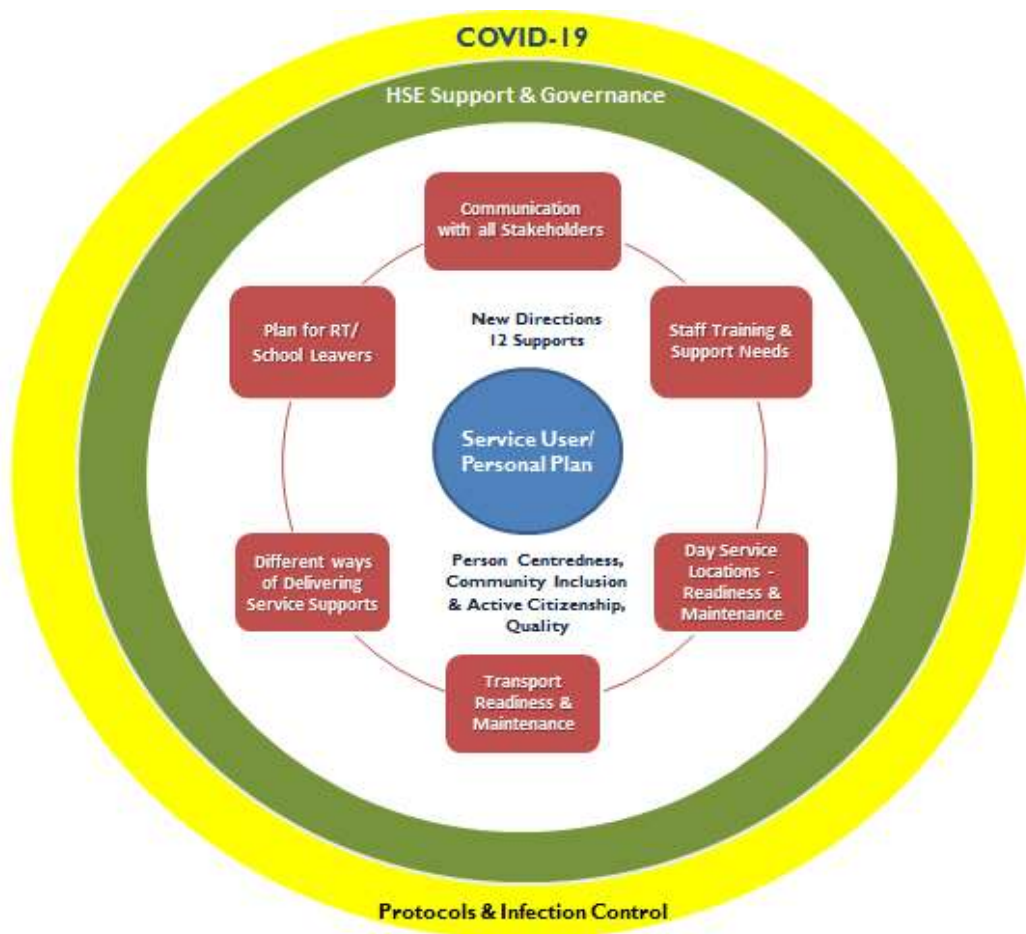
COVID-19

HSE Support & Governance

Communication with all Stakeholders

Plan for RT/ School Leavers

New Directions 12 Supports

Staff Training & Support Needs

Service User/ Personal Plan

Different ways of Delivering Service Supports

Person Centredness, Community Inclusion & Active Citizenship, Quality

Day Service Locations - Readiness & Maintenance

Transport Readiness & Maintenance

Protocols & Infection Control